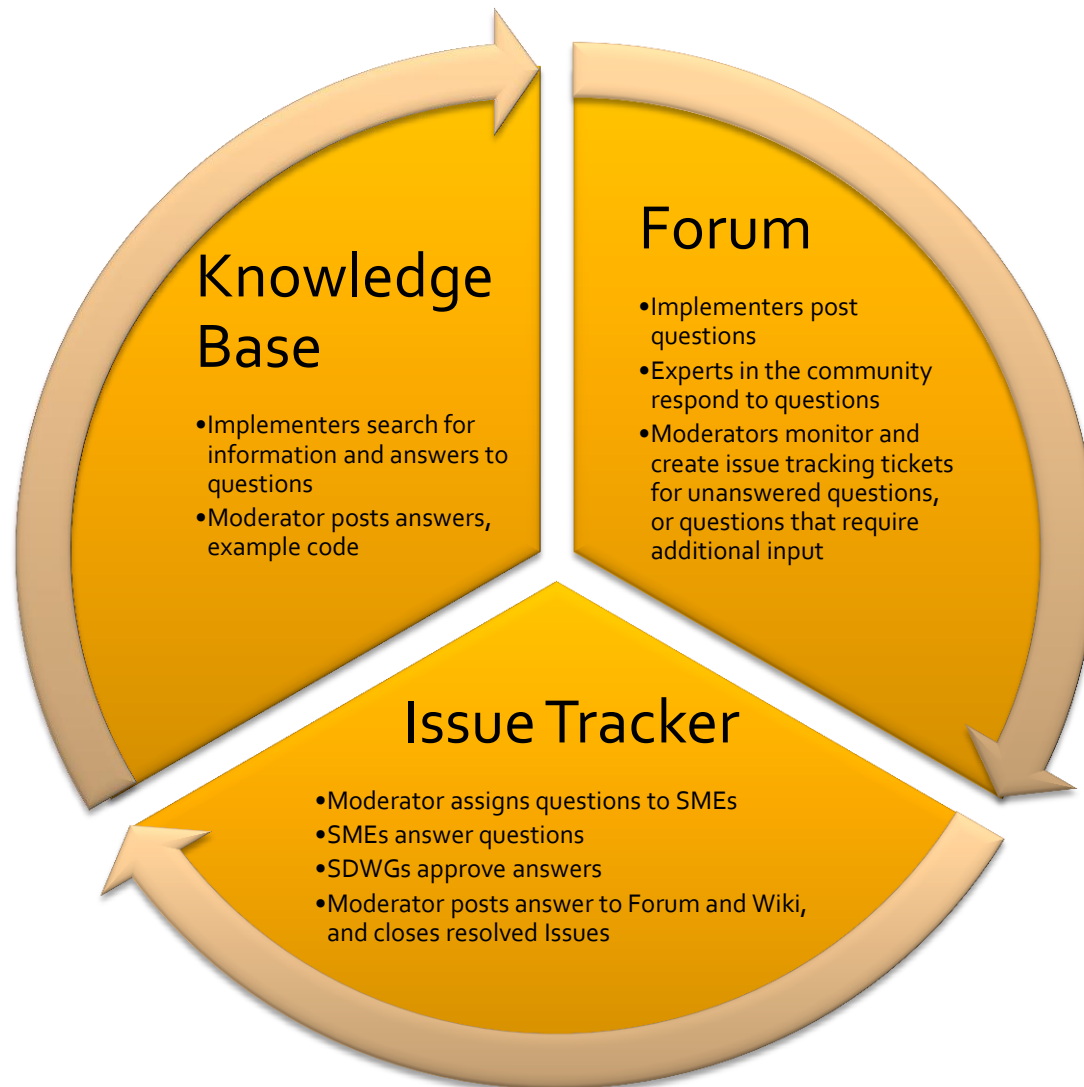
Knowledge Base

•Implementers search for information and answers to questions
•Moderator posts answers, example code

Forum

•Implementers post questions
•Experts in the community respond to questions
•Moderators monitor and create issue tracking tickets for unanswered questions, or questions that require additional input

Issue Tracker

•Moderator assigns questions to SMEs
•SMEs answer questions
•SDWGs approve answers
•Moderator posts answer to Forum and Wiki, and closes resolved Issues